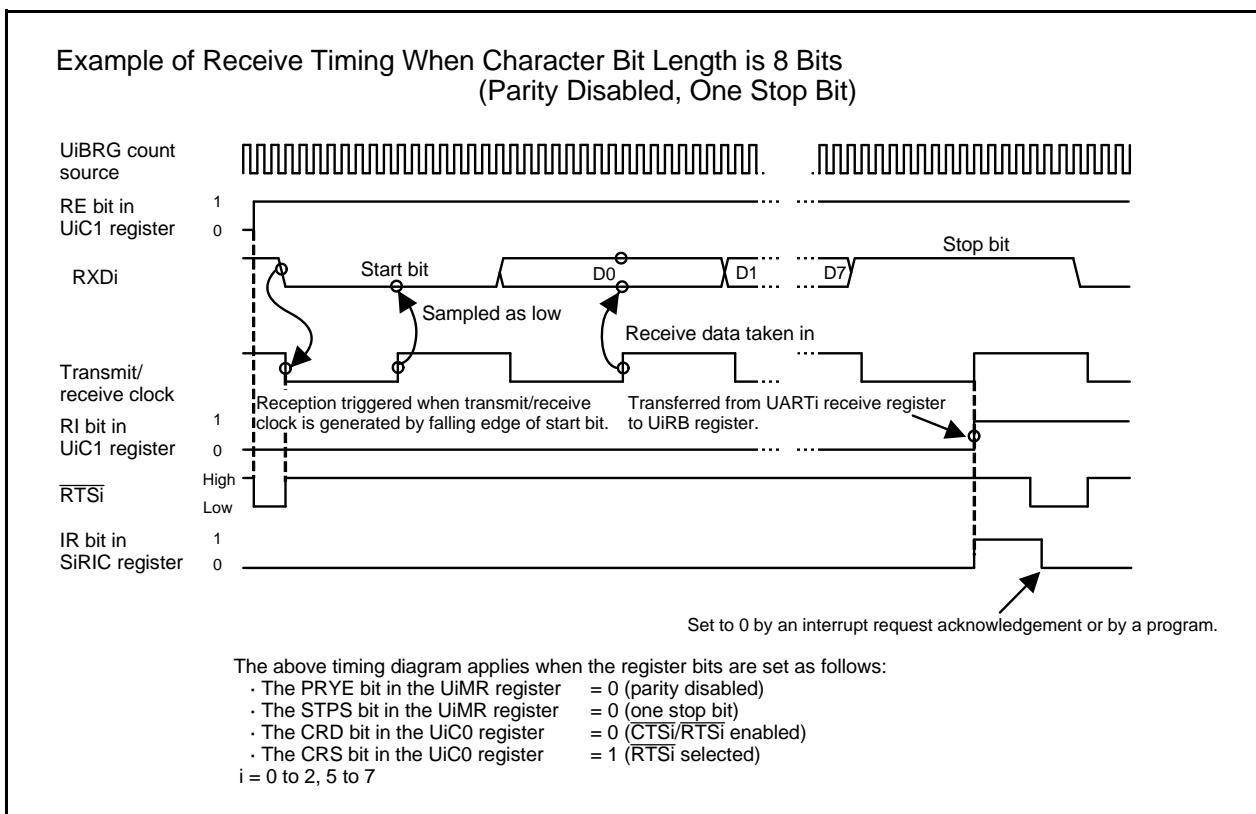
Example of Receive Timing When Character Bit Length is 8 Bits
(Parity Disabled, One Stop Bit)

UiBRG count source

RE bit in UiC1 register
1
0

RXDi
Start bit
D0
D1
D7
Stop bit

Sampled as low

Receive data taken in

Transmit/ receive clock

Reception triggered when transmit/receive clock is generated by falling edge of start bit.

Transferred from UARTi receive register to UiRB register.

RI bit in UiC1 register
1
0

$\overline{RTSi}$
High
Low

IR bit in SiRIC register
1
0

Set to 0 by an interrupt request acknowledgement or by a program.

The above timing diagram applies when the register bits are set as follows:
· The PRYE bit in the UiMR register = 0 (parity disabled)
· The STPS bit in the UiMR register = 0 (one stop bit)
· The CRD bit in the UiC0 register = 0 ($\overline{CTSi}$/$\overline{RTSi}$ enabled)
· The CRS bit in the UiC0 register = 1 ($\overline{RTSi}$ selected)
i = 0 to 2, 5 to 7